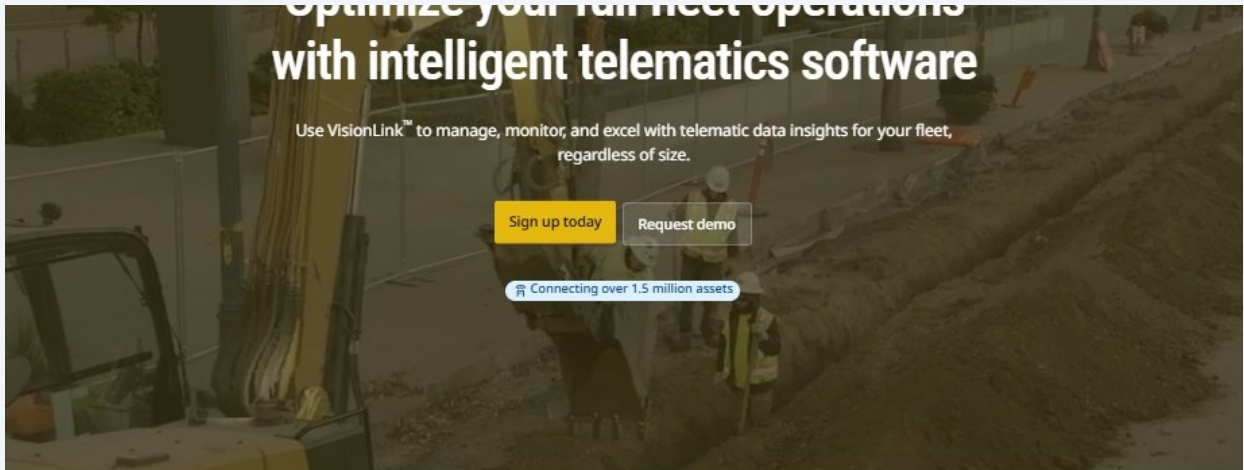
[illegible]
with intelligent telematics software

Use VisionLink™ to manage, monitor, and excel with telematic data insights for your fleet, regardless of size.

Sign up today
Request demo

Connecting over 1.5 million assets